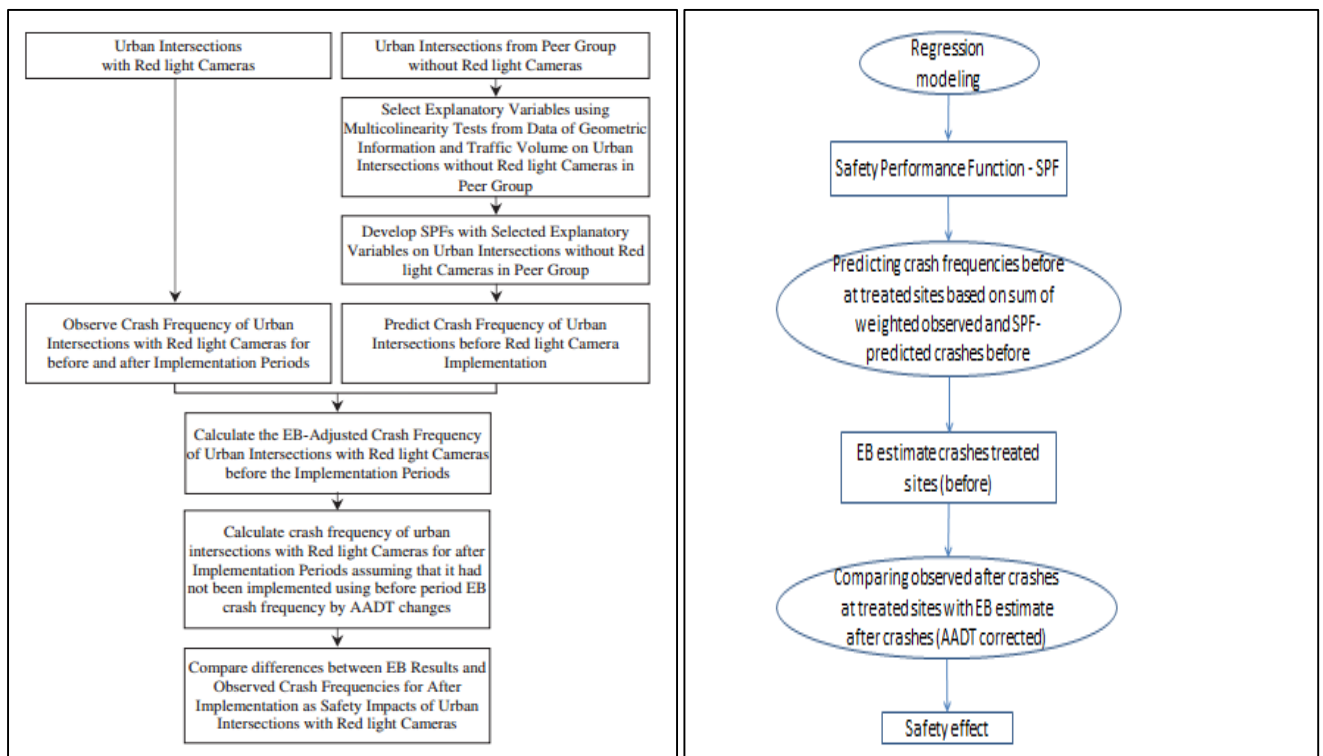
Urban Intersections with Red light Cameras

Urban Intersections from Peer Group without Red light Cameras

Select Explanatory Variables using Multicolinearity Tests from Data of Geometric Information and Traffic Volume on Urban Intersections without Red light Cameras in Peer Group

Develop SPFs with Selected Explanatory Variables on Urban Intersections without Red light Cameras in Peer Group

Observe Crash Frequency of Urban Intersections with Red light Cameras for before and after Implementation Periods

Predict Crash Frequency of Urban Intersections before Red light Camera Implementation

Calculate the EB-Adjusted Crash Frequency of Urban Intersections with Red light Cameras before the Implementation Periods

Calculate crash frequency of urban intersections with Red light Cameras for after Implementation Periods assuming that it had not been implemented using before period EB crash frequency by AADT changes

Compare differences between EB Results and Observed Crash Frequencies for After Implementation as Safety Impacts of Urban Intersections with Red light Cameras

Regression modeling

Safety Performance Function - SPF

Predicting crash frequencies before at treated sites based on sum of weighted observed and SPF-predicted crashes before

EB estimate crashes treated sites (before)

Comparing observed after crashes at treated sites with EB estimate after crashes (AADT corrected)

Safety effect